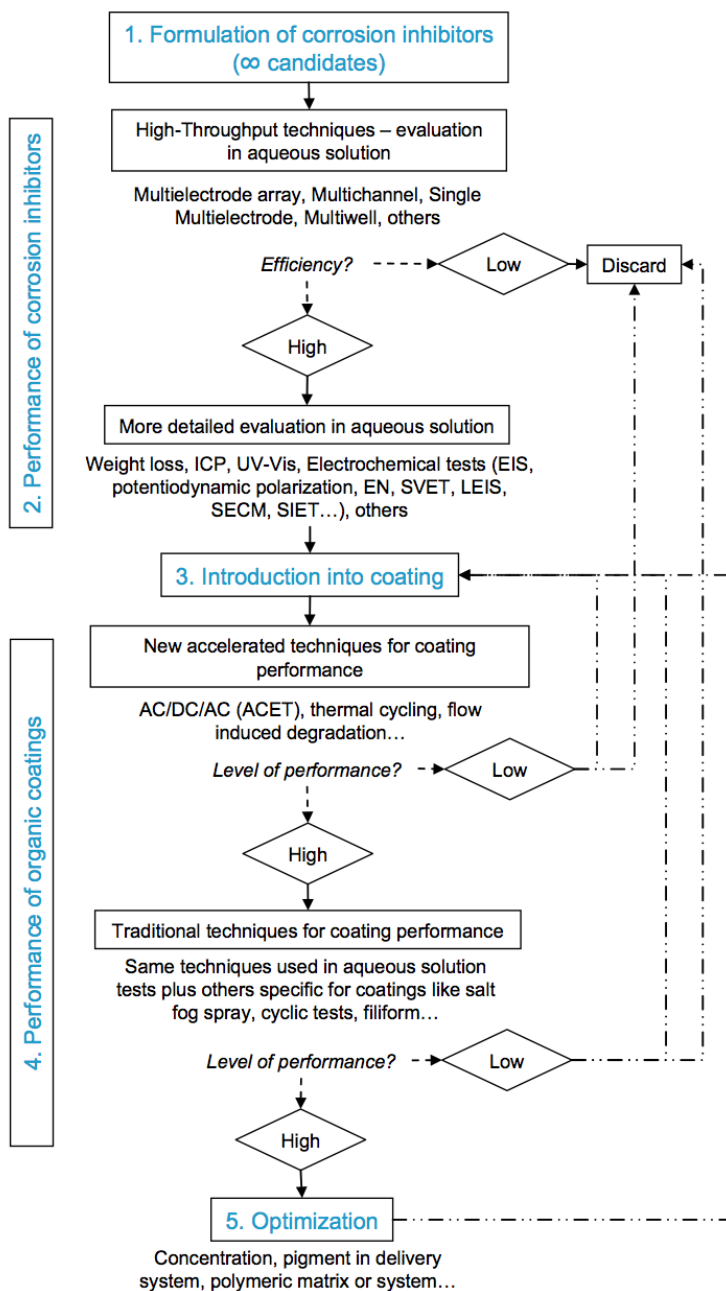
1. Formulation of corrosion inhibitors (∞ candidates)

2. Performance of corrosion inhibitors

High-Throughput techniques – evaluation in aqueous solution

Multielectrode array, Multichannel, Single Multielectrode, Multiwell, others

Efficiency?

Low

Discard

High

More detailed evaluation in aqueous solution

Weight loss, ICP, UV-Vis, Electrochemical tests (EIS, potentiodynamic polarization, EN, SVET, LEIS, SECM, SIET…), others

3. Introduction into coating

4. Performance of organic coatings

New accelerated techniques for coating performance

AC/DC/AC (ACET), thermal cycling, flow induced degradation…

Level of performance?

Low

High

Traditional techniques for coating performance

Same techniques used in aqueous solution tests plus others specific for coatings like salt fog spray, cyclic tests, filiform…

Level of performance?

Low

High

5. Optimization

Concentration, pigment in delivery system, polymeric matrix or system…